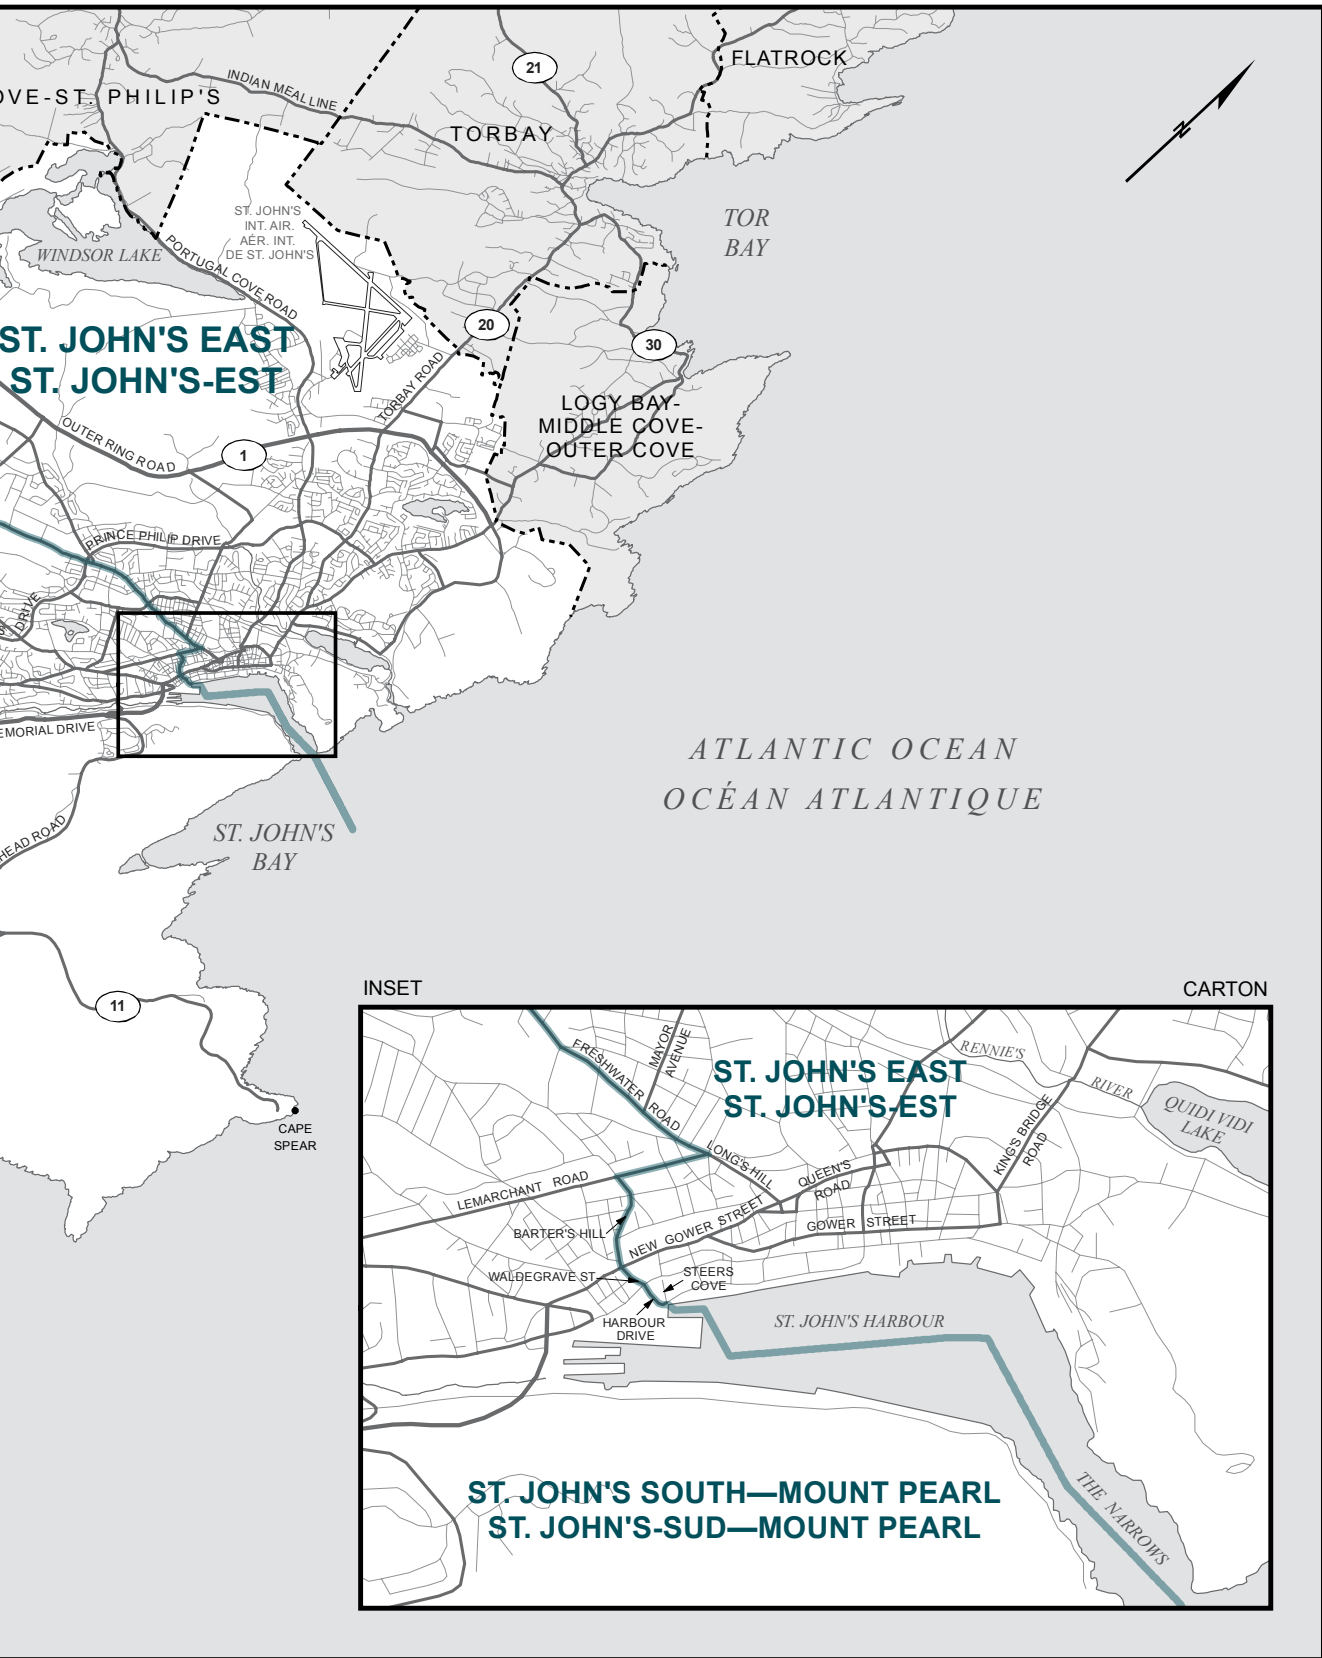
21
FLATROCK
OVE-ST. PHILIP'S
INDIAN MEAL LINE
TORBAY
TOR BAY
ST. JOHN'S INT. AIR. AÉR. INT. DE ST. JOHN'S
WINDSOR LAKE
PORTUGAL COVE ROAD
20
30
ST. JOHN'S EAST
ST. JOHN'S-EST
TORBAY ROAD
LOGY BAY-MIDDLE COVE-OUTER COVE
OUTER RING ROAD
1
PRINCE PHILIP DRIVE
DRIVE
EMORIAL DRIVE
ATLANTIC OCEAN
OCÉAN ATLANTIQUE
HEAD ROAD
ST. JOHN'S BAY
11
CAPE SPEAR

INSET
CARTON
FRESHWATER ROAD
MAYOR AVENUE
ST. JOHN'S EAST
ST. JOHN'S-EST
RENNIE'S RIVER
QUIDI VIDI LAKE
KING'S BRIDGE ROAD
LONG'S HILL
QUEEN'S ROAD
LEMARCHANT ROAD
NEW GOWER STREET
GOWER STREET
BARTER'S HILL
WALDEGRAVE ST.
STEERS COVE
HARBOUR DRIVE
ST. JOHN'S HARBOUR
THE NARROWS
ST. JOHN'S SOUTH—MOUNT PEARL
ST. JOHN'S-SUD—MOUNT PEARL